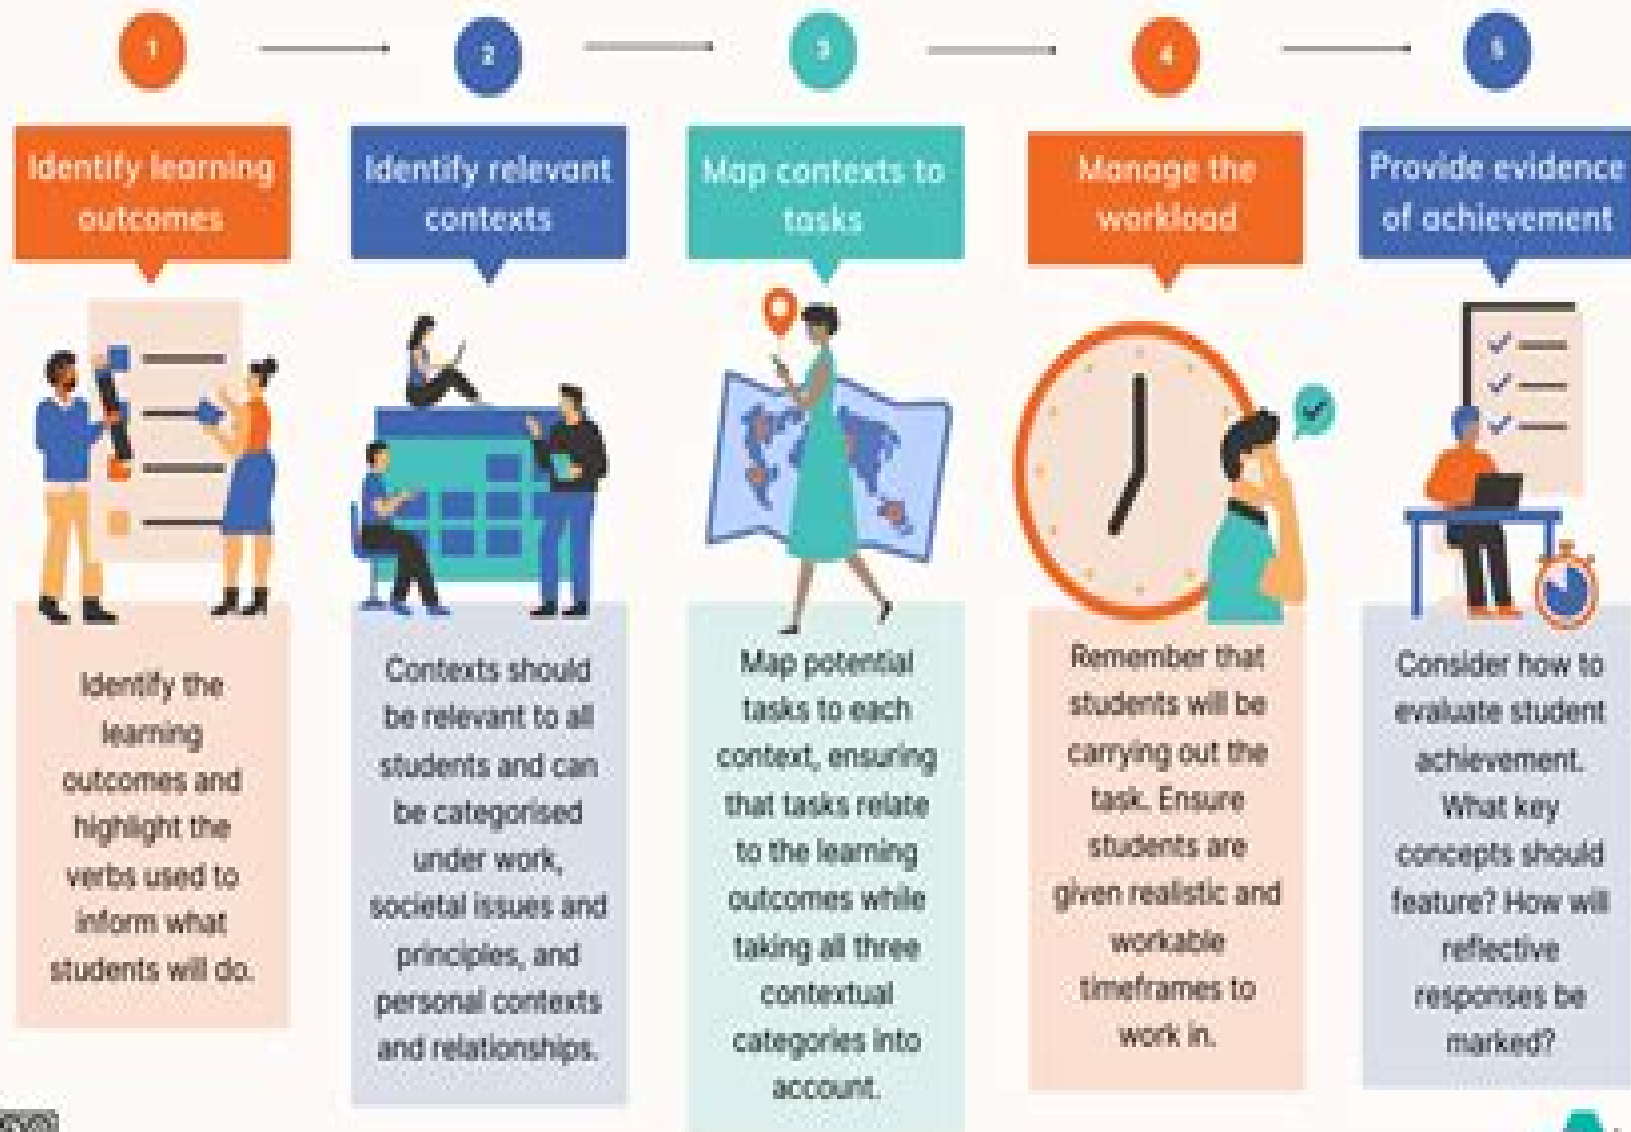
1

Identify learning outcomes

Identify the learning outcomes and highlight the verbs used to inform what students will do.

2

Identify relevant contexts

Contexts should be relevant to all students and can be categorised under work, societal issues and principles, and personal contexts and relationships.

3

Map contexts to tasks

Map potential tasks to each context, ensuring that tasks relate to the learning outcomes while taking all three contextual categories into account.

4

Manage the workload

Remember that students will be carrying out the task. Ensure students are given realistic and workable timeframes to work in.

5

Provide evidence of achievement

Consider how to evaluate student achievement. What key concepts should feature? How will reflective responses be marked?